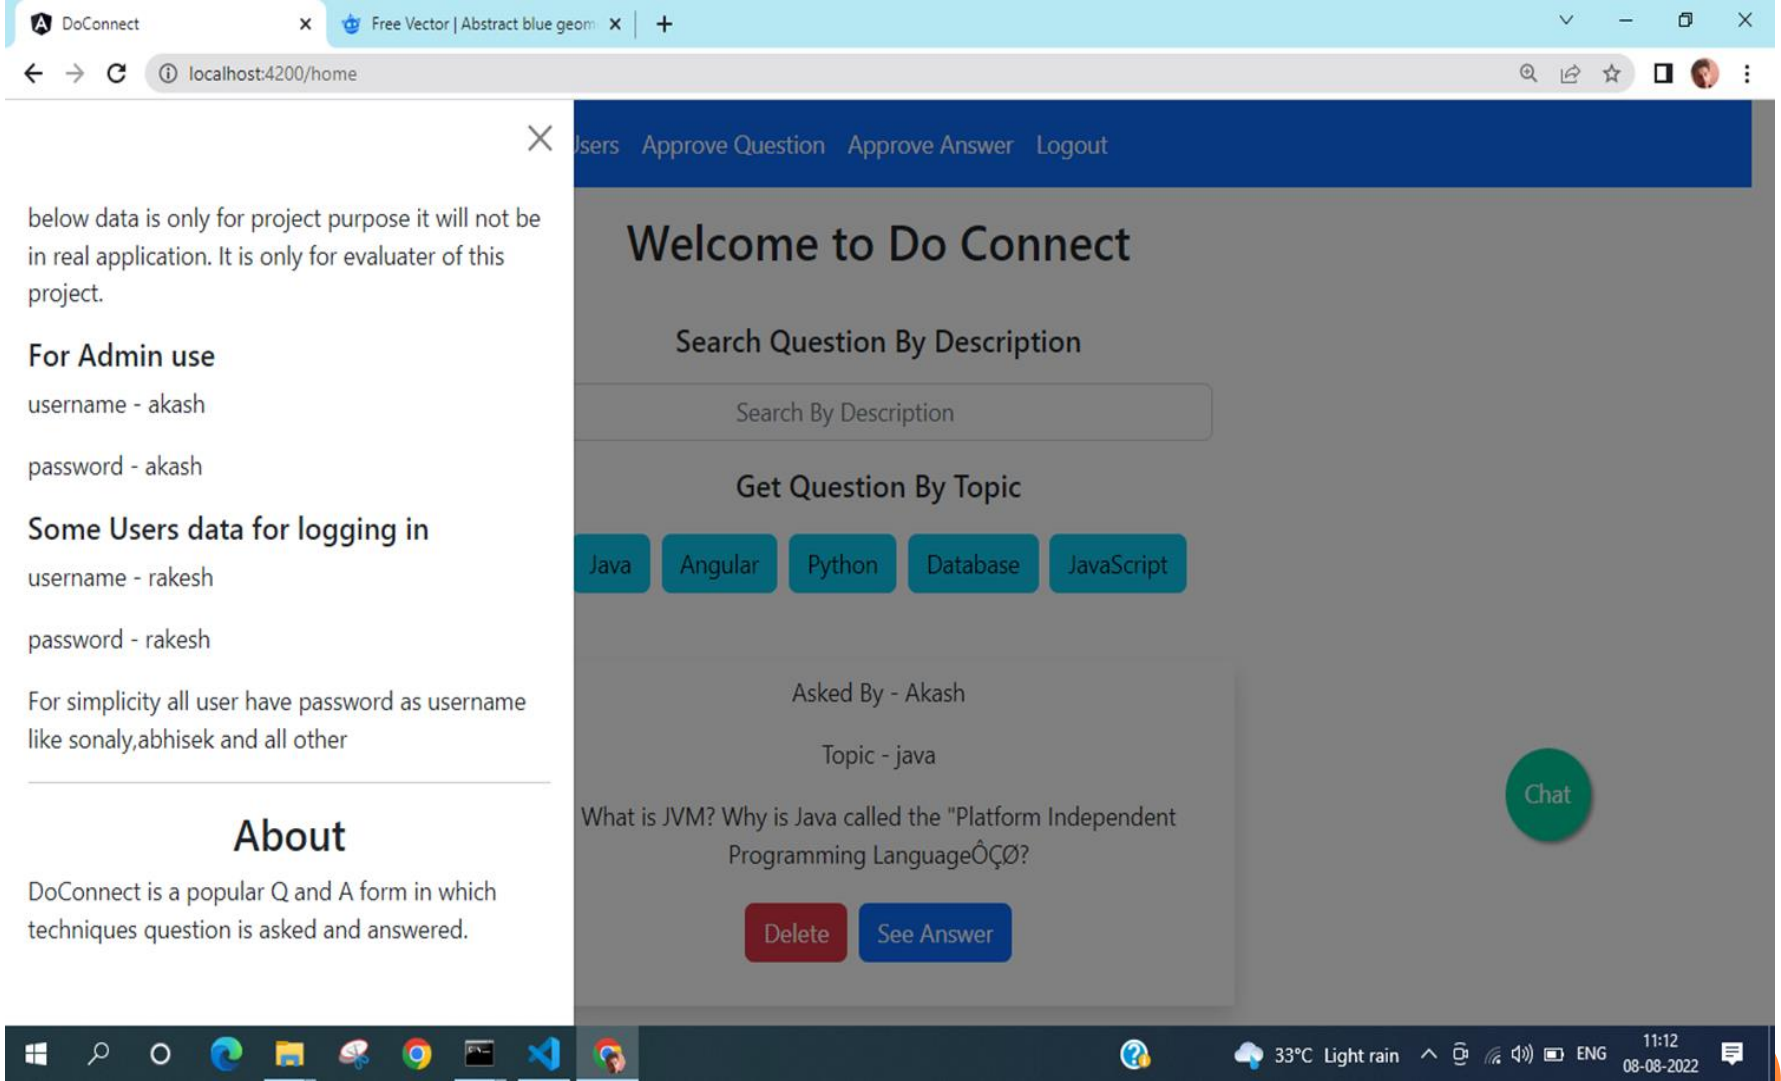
DoConnect
Free Vector | Abstract blue geom
localhost:4200/home

Jsers Approve Question Approve Answer Logout

below data is only for project purpose it will not be in real application. It is only for evaluater of this project.

For Admin use

username - akash

password - akash

Some Users data for logging in

username - rakesh

password - rakesh

For simplicity all user have password as username like sonaly,abhisek and all other

About

DoConnect is a popular Q and A form in which techniques question is asked and answered.

Welcome to Do Connect

Search Question By Description

Search By Description

Get Question By Topic

Java Angular Python Database JavaScript

Asked By - Akash

Topic - java

What is JVM? Why is Java called the "Platform Independent Programming LanguageÔÇØ?

Delete See Answer

Chat

33°C Light rain ENG 11:12 08-08-2022